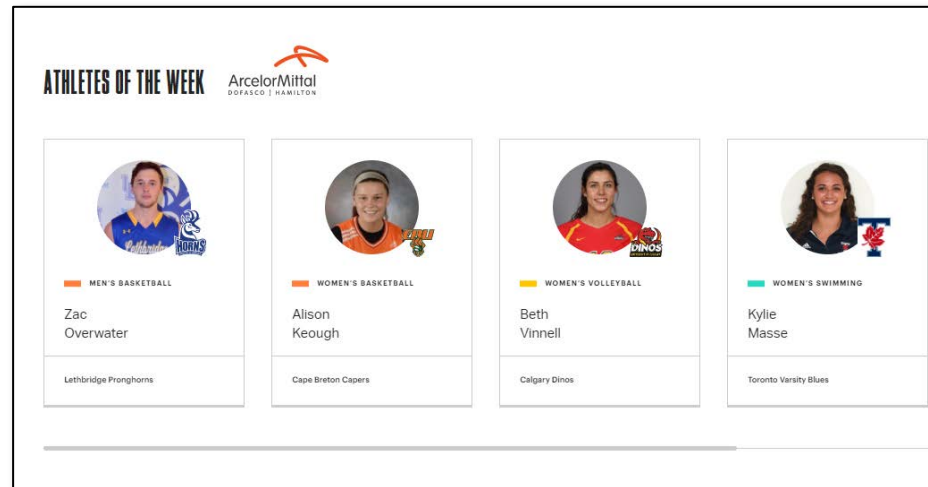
ATHLETES OF THE WEEK ArcelorMittal DOFASCO | HAMILTON

MEN'S BASKETBALL

Zac Overwater

Lethbridge Pronghorns

WOMEN'S BASKETBALL

Alison Keough

Cape Breton Capers

WOMEN'S VOLLEYBALL

Beth Vinnell

Calgary Dinos

WOMEN'S SWIMMING

Kylie Masse

Toronto Varsity Blues